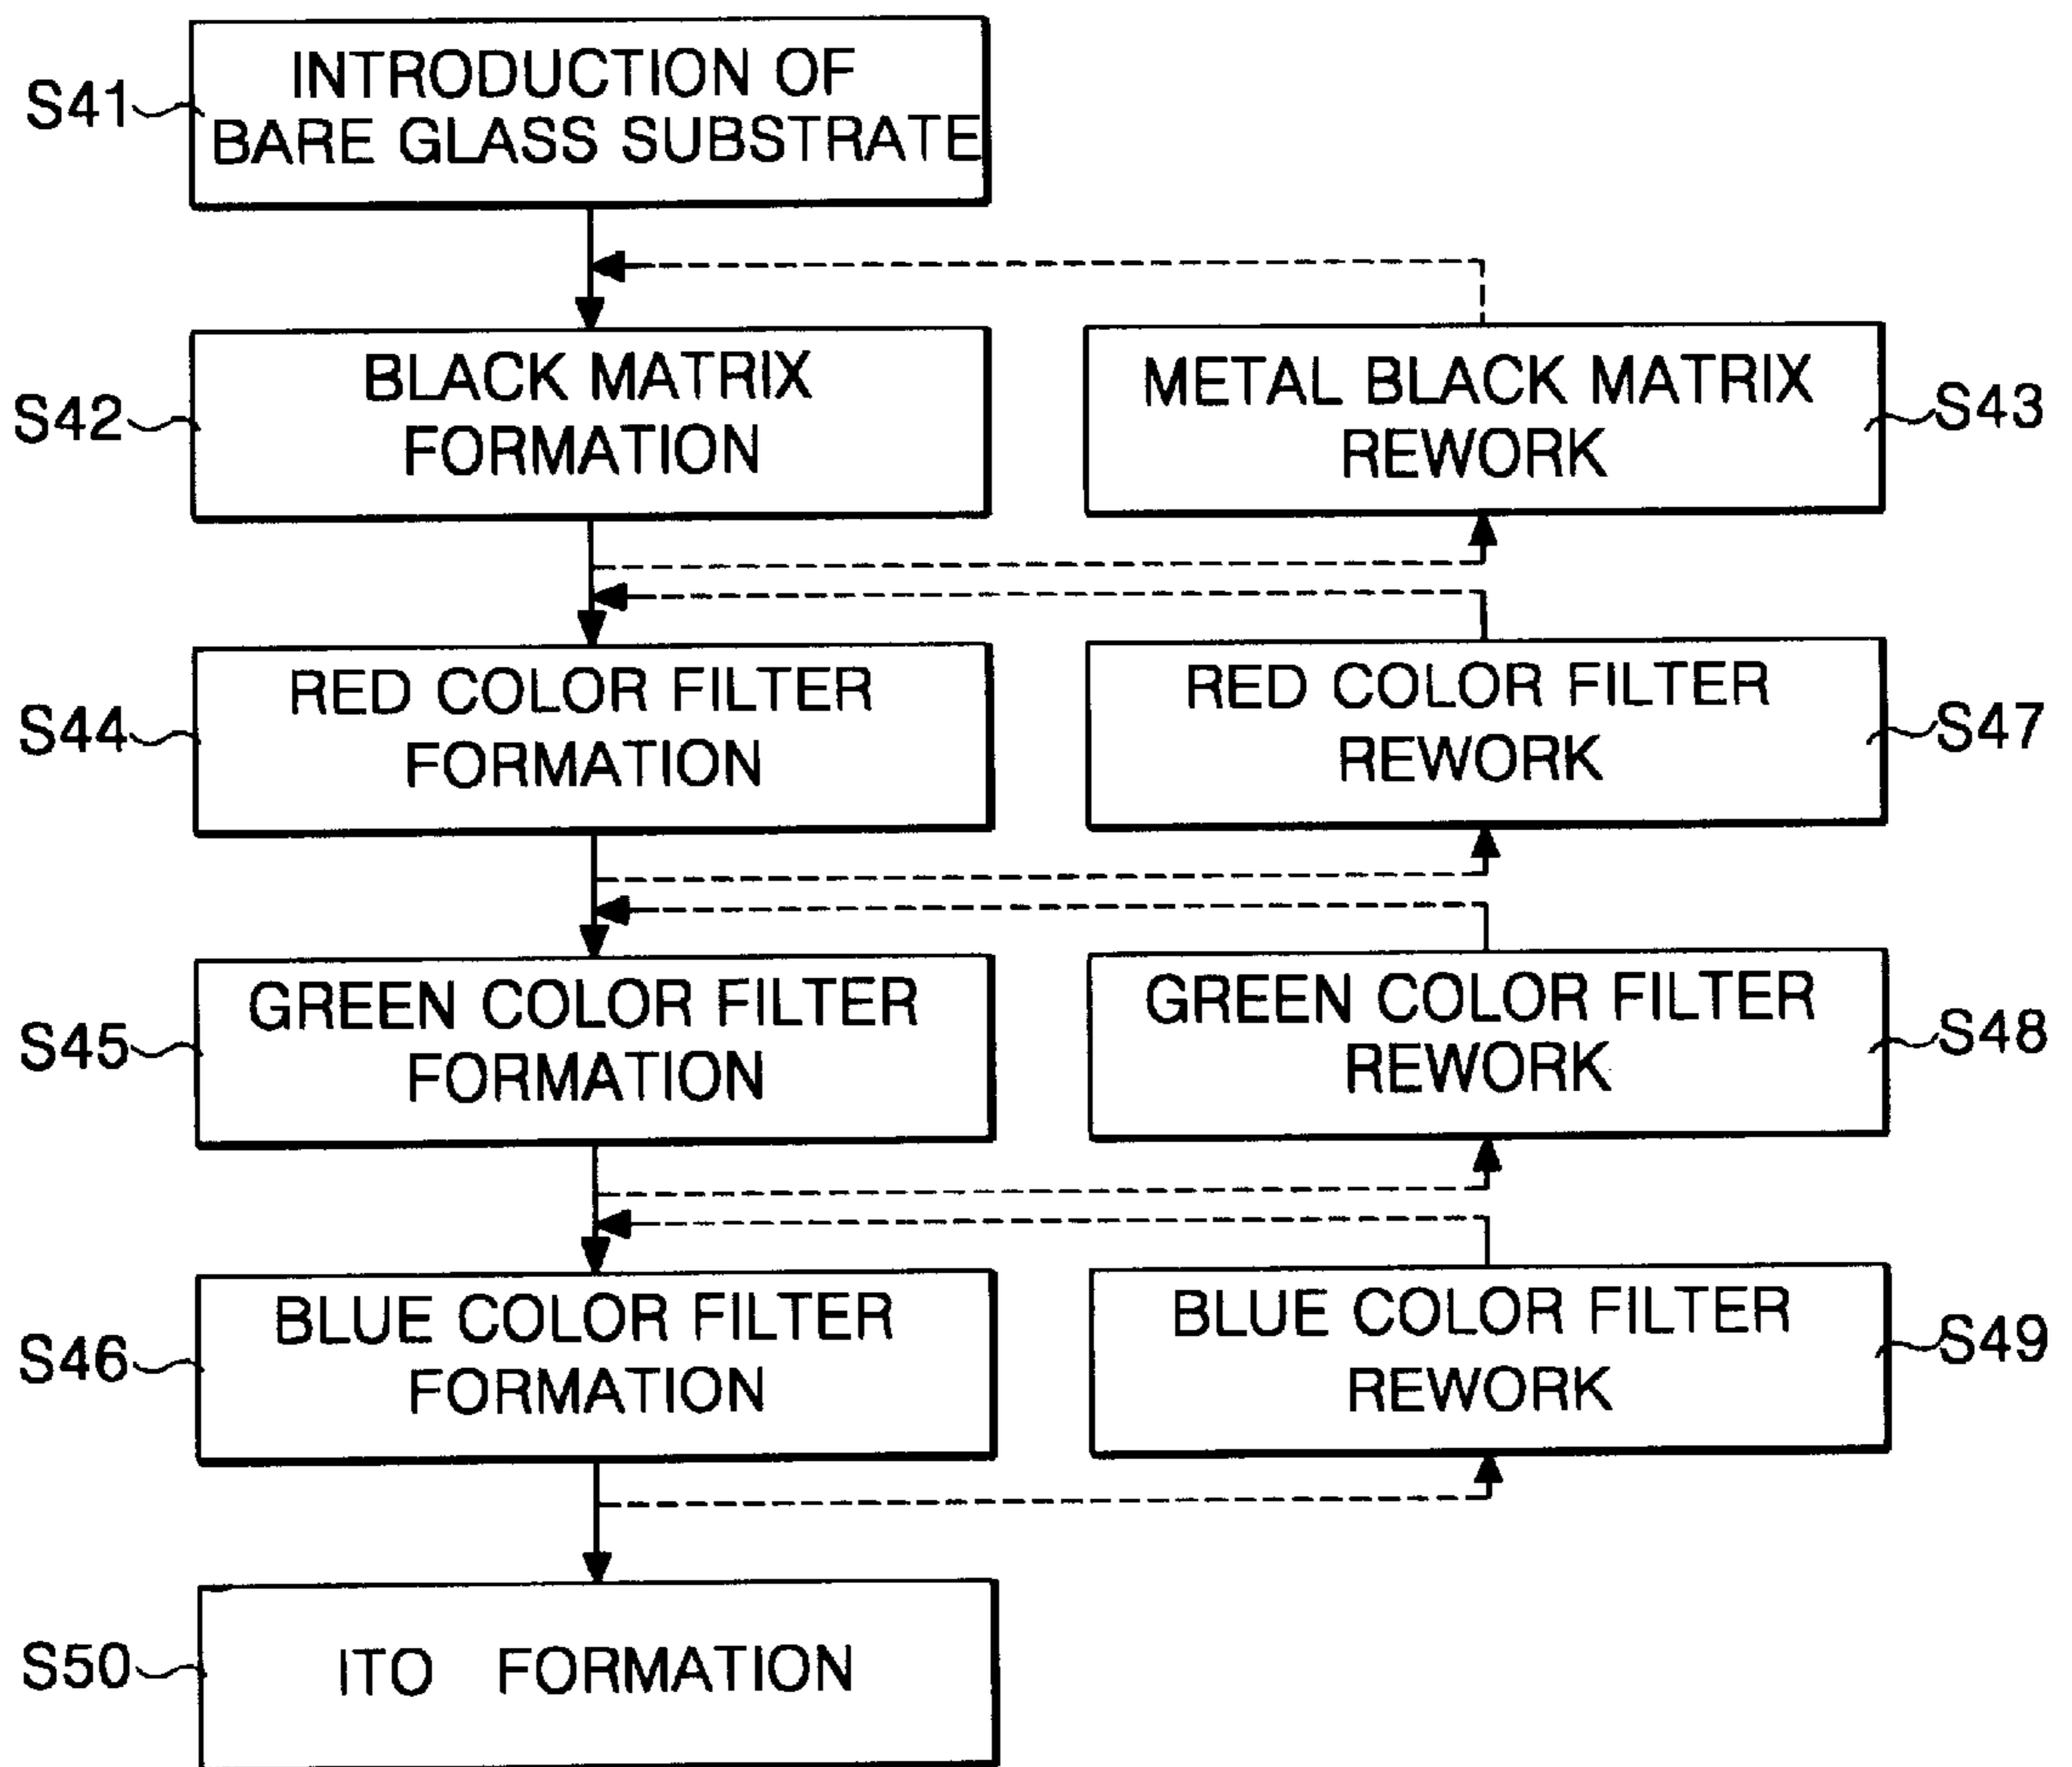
S41 INTRODUCTION OF BARE GLASS SUBSTRATE

S42 BLACK MATRIX FORMATION

METAL BLACK MATRIX REWORK S43

S44 RED COLOR FILTER FORMATION

RED COLOR FILTER REWORK S47

S45 GREEN COLOR FILTER FORMATION

GREEN COLOR FILTER REWORK S48

S46 BLUE COLOR FILTER FORMATION

BLUE COLOR FILTER REWORK S49

S50 ITO FORMATION